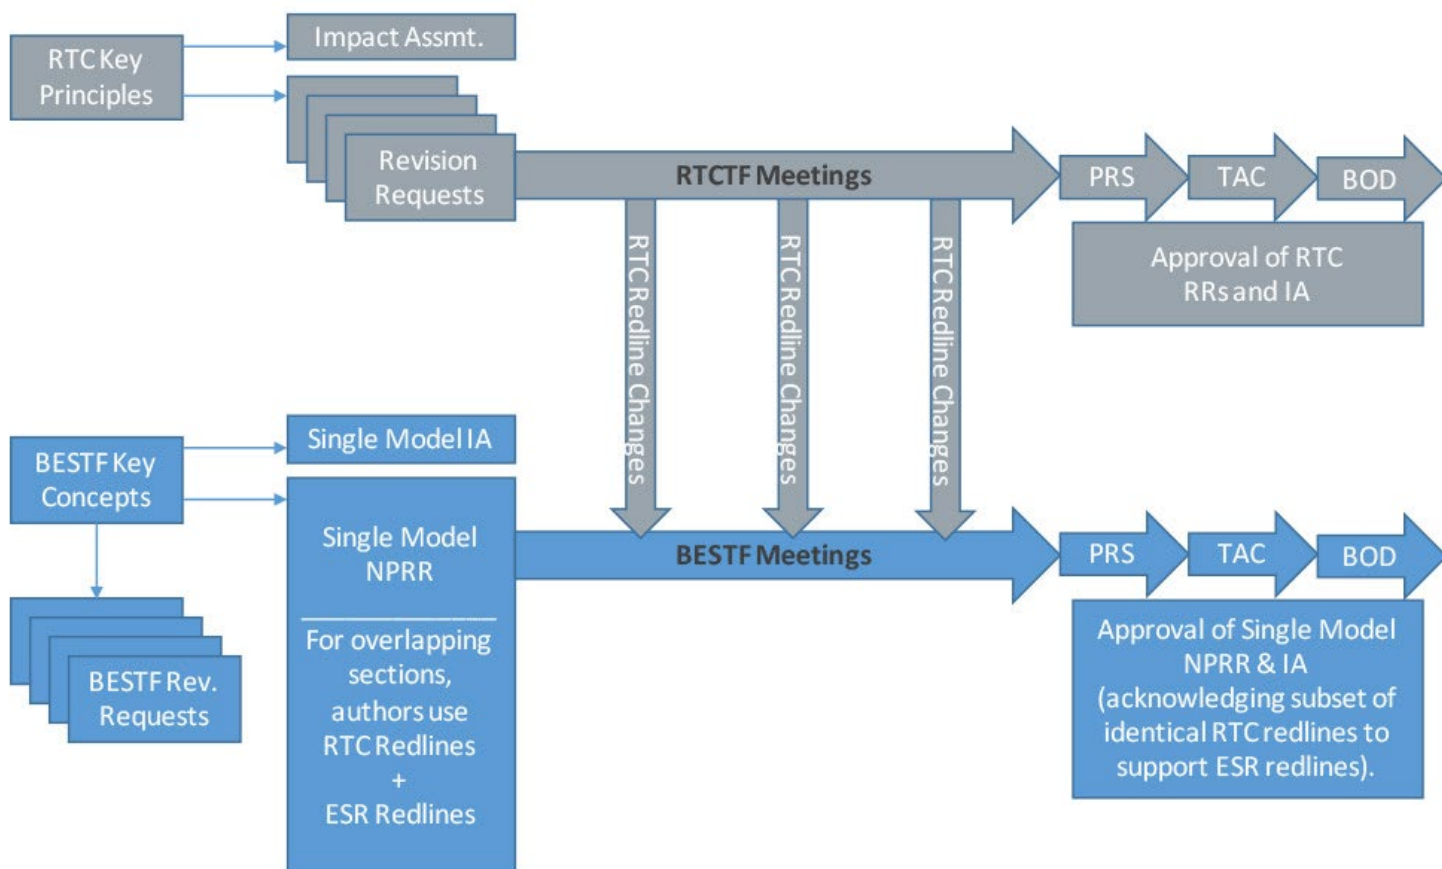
RTC Key Principles

Impact Assmt.

Revision Requests

RTCTF Meetings

PRS

TAC

BOD

Approval of RTC RRs and IA

RTC Redline Changes

RTC Redline Changes

RTC Redline Changes

BESTF Key Concepts

Single Model IA

Single Model NPRR

For overlapping sections, authors use RTC Redlines + ESR Redlines

BESTF Rev. Requests

BESTF Meetings

PRS

TAC

BOD

Approval of Single Model NPRR & IA (acknowledging subset of identical RTC redlines to support ESR redlines).